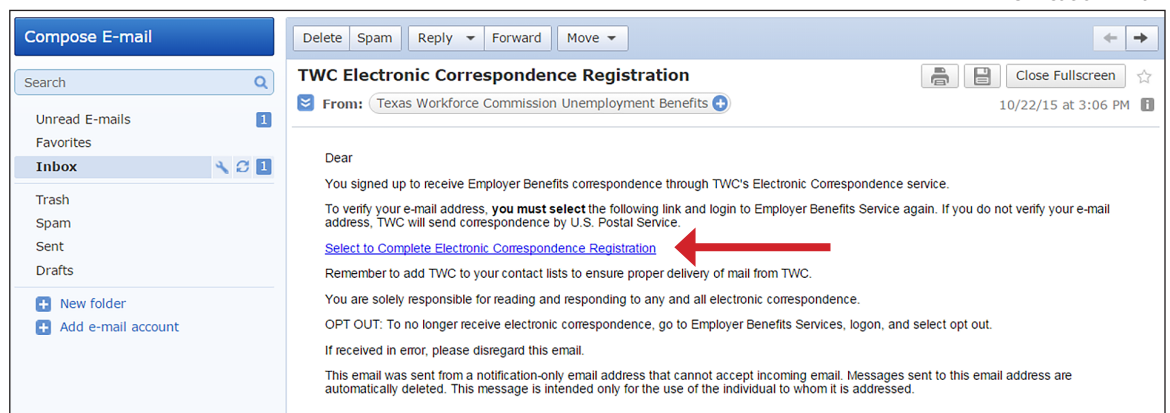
Compose E-mail

Search

Unread E-mails 1
Favorites
Inbox 1
Trash
Spam
Sent
Drafts

New folder
Add e-mail account

Delete Spam Reply Forward Move

TWC Electronic Correspondence Registration

Close Fullscreen

From: Texas Workforce Commission Unemployment Benefits

10/22/15 at 3:06 PM

Dear

You signed up to receive Employer Benefits correspondence through TWC's Electronic Correspondence service.

To verify your e-mail address, **you must select** the following link and login to Employer Benefits Service again. If you do not verify your e-mail address, TWC will send correspondence by U.S. Postal Service.

Select to Complete Electronic Correspondence Registration

Remember to add TWC to your contact lists to ensure proper delivery of mail from TWC.

You are solely responsible for reading and responding to any and all electronic correspondence.

OPT OUT: To no longer receive electronic correspondence, go to Employer Benefits Services, logon, and select opt out.

If received in error, please disregard this email.

This email was sent from a notification-only email address that cannot accept incoming email. Messages sent to this email address are automatically deleted. This message is intended only for the use of the individual to whom it is addressed.